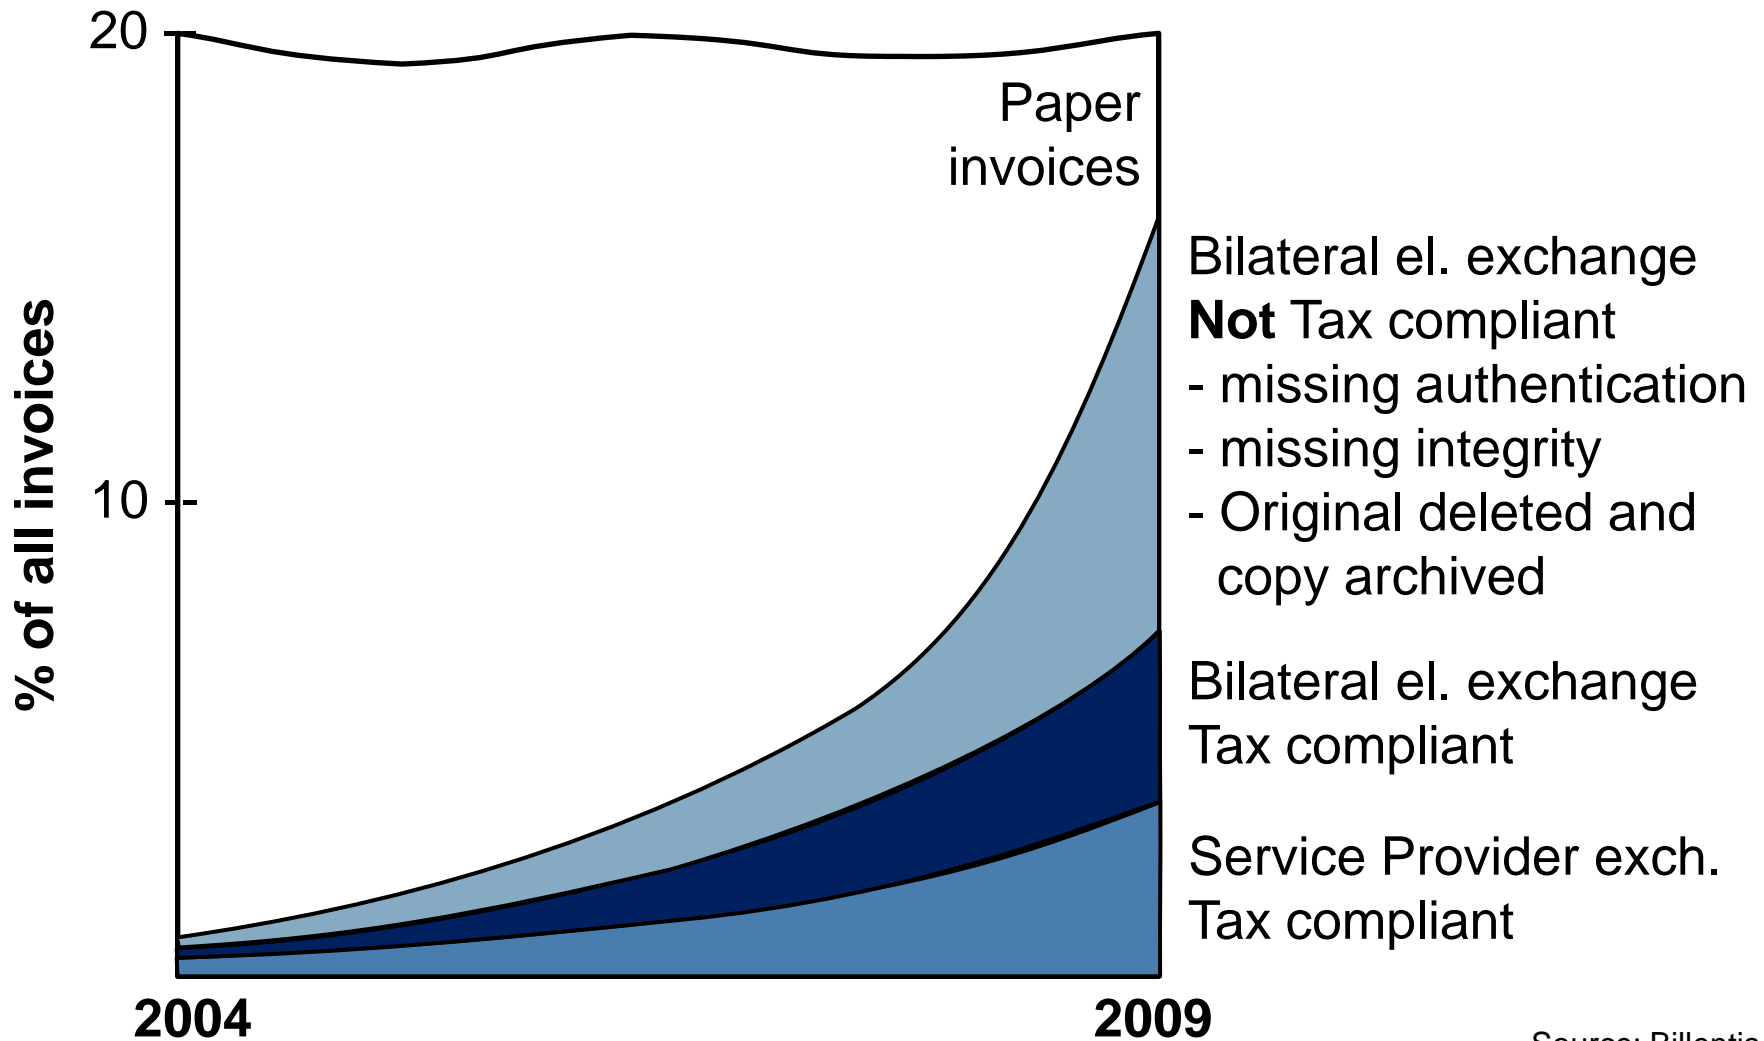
20

10

% of all invoices

Paper invoices

Bilateral el. exchange
**Not** Tax compliant
- missing authentication
- missing integrity
- Original deleted and copy archived

Bilateral el. exchange
Tax compliant

Service Provider exch.
Tax compliant

2004

2009

Source: Billentis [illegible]